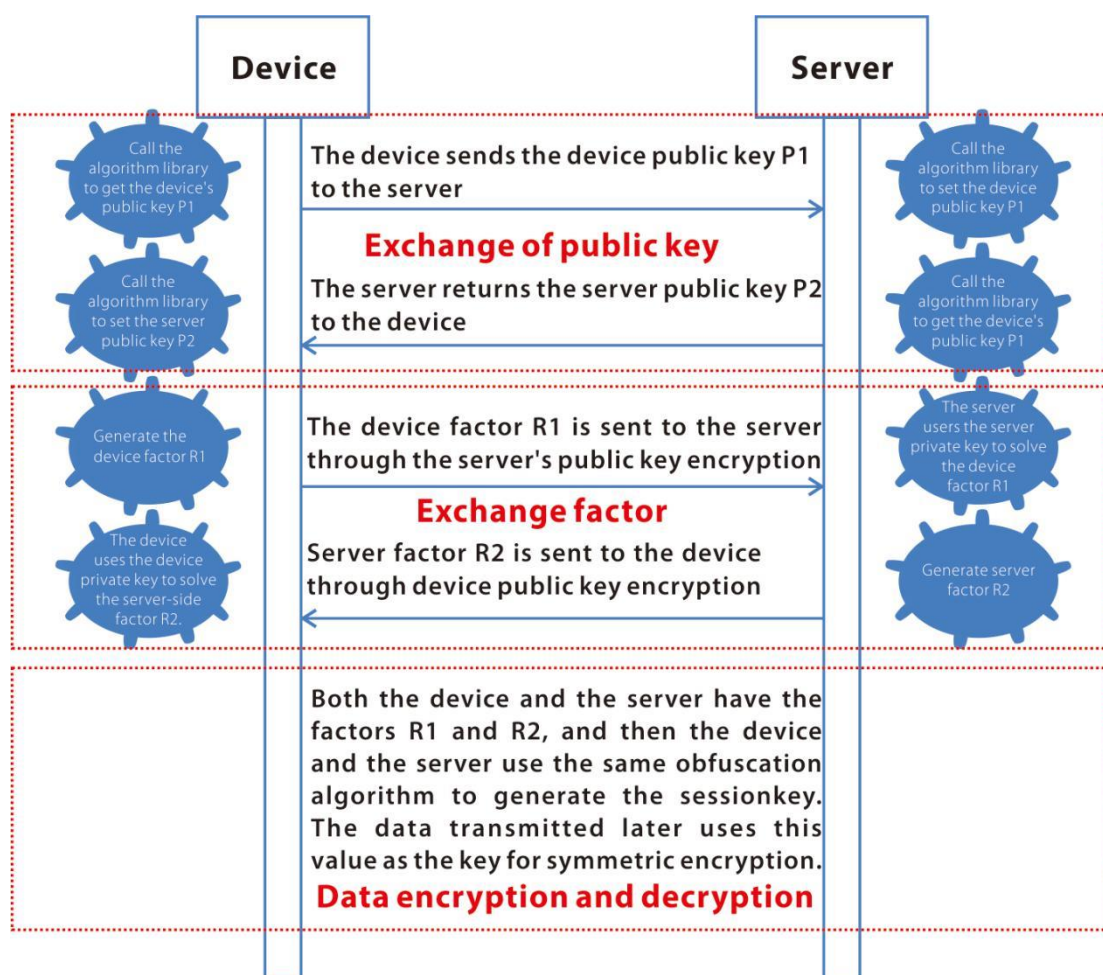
Device

Server

Call the algorithm library to get the device's public key P1

The device sends the device public key P1 to the server

Call the algorithm library to set the device public key P1

Exchange of public key

Call the algorithm library to set the server public key P2

The server returns the server public key P2 to the device

Call the algorithm library to get the device's public key P1

Generate the device factor R1

The device factor R1 is sent to the server through the server's public key encryption

The server users the server private key to solve the device factor R1

Exchange factor

The device uses the device private key to solve the server-side factor R2.

Server factor R2 is sent to the device through device public key encryption

Generate server factor R2

Both the device and the server have the factors R1 and R2, and then the device and the server use the same obfuscation algorithm to generate the sessionkey. The data transmitted later uses this value as the key for symmetric encryption.

Data encryption and decryption